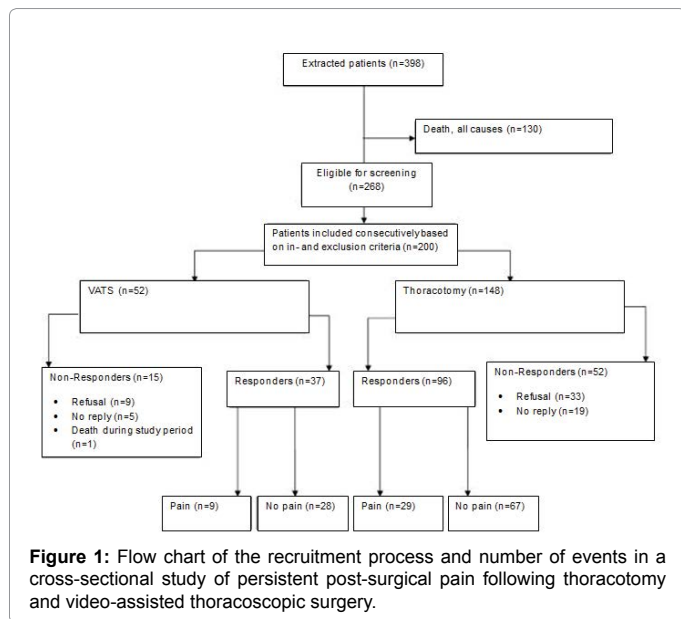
Extracted patients (n=398)

Death, all causes (n=130)

Eligible for screening (n=268)

Patients included consecutively based on in- and exclusion criteria (n=200)

VATS (n=52)

Thoracotomy (n=148)

Non-Responders (n=15)
- Refusal (n=9)
- No reply (n=5)
- Death during study period (n=1)

Responders (n=37)

Responders (n=96)

Non-Responders (n=52)
- Refusal (n=33)
- No reply (n=19)

Pain (n=9)

No pain (n=28)

Pain (n=29)

No pain (n=67)

**Figure 1:** Flow chart of the recruitment process and number of events in a cross-sectional study of persistent post-surgical pain following thoracotomy and video-assisted thoracoscopic surgery.